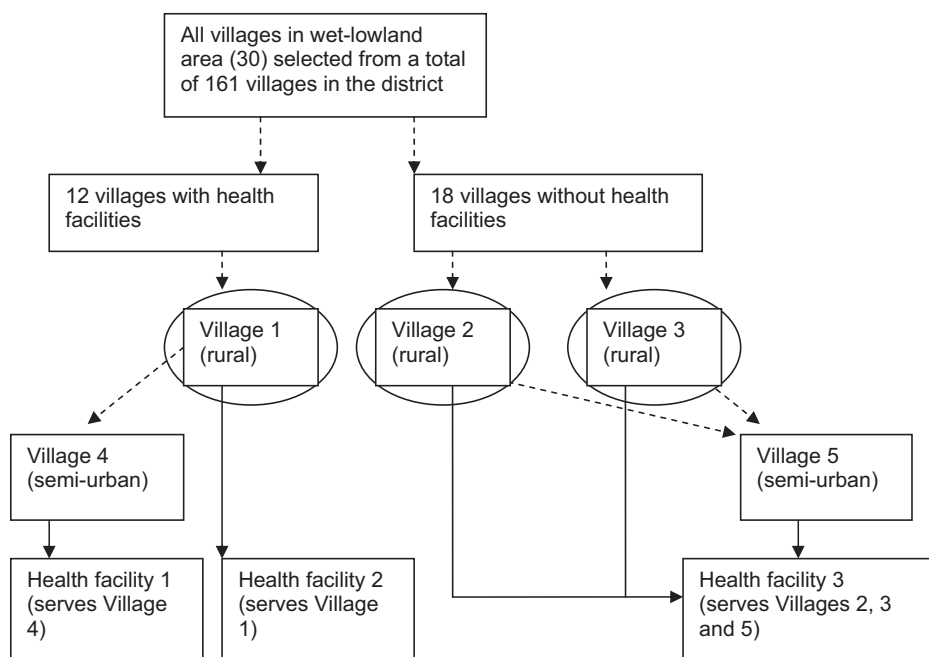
All villages in wet-lowland area (30) selected from a total of 161 villages in the district

12 villages with health facilities

18 villages without health facilities

Village 1 (rural)

Village 2 (rural)

Village 3 (rural)

Village 4 (semi-urban)

Village 5 (semi-urban)

Health facility 1 (serves Village 4)

Health facility 2 (serves Village 1)

Health facility 3 (serves Villages 2, 3 and 5)